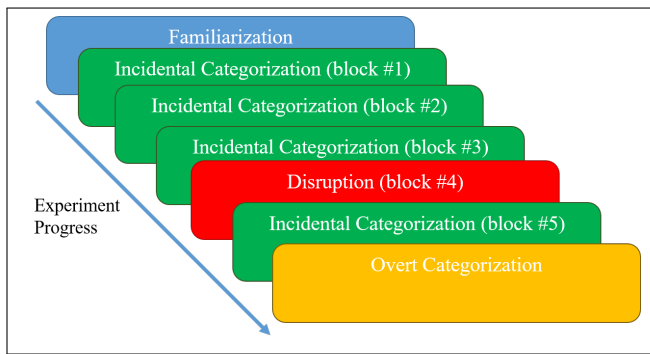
Familiarization

Incidental Categorization (block #1)

Incidental Categorization (block #2)

Incidental Categorization (block #3)

Disruption (block #4)

Incidental Categorization (block #5)

Overt Categorization

Experiment Progress